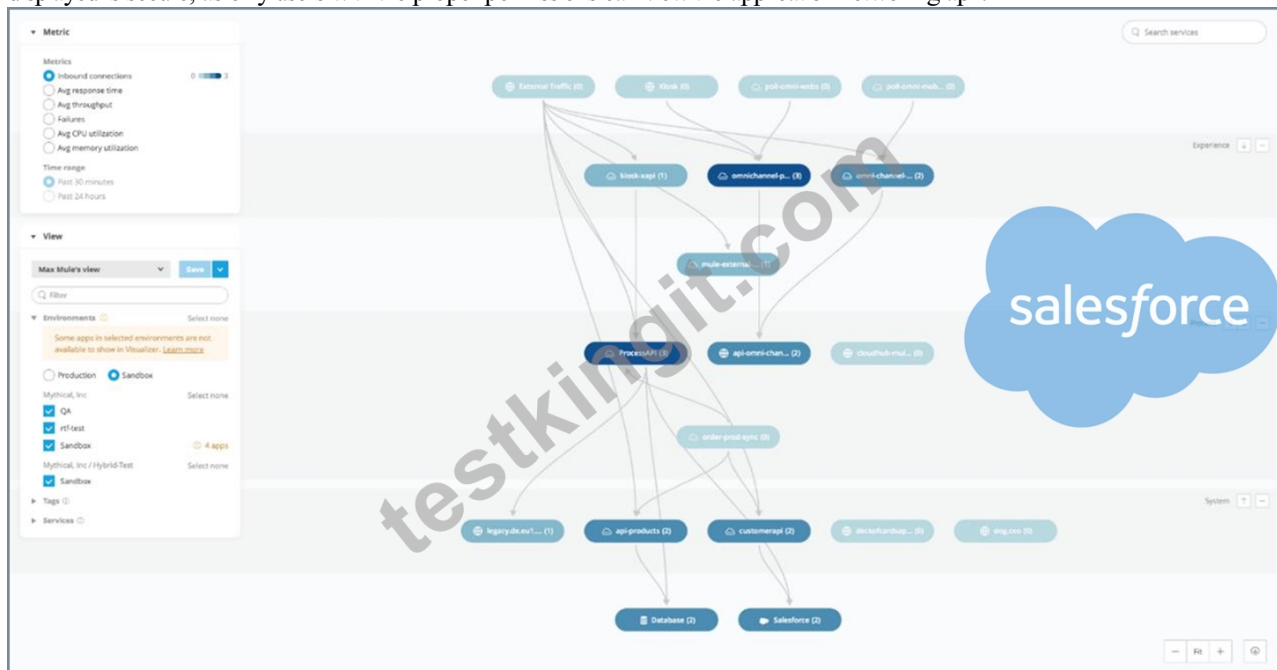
Metric

Metrics
Inbound connections 0 3
Avg response time
Avg throughput
Failures
Avg CPU utilization
Avg memory utilization
Time range
Past 30 minutes
Past 24 hours

View

Max Mule's view
Save
Filter
Environments
Select none
Some apps in selected environments are not available to show in Visualizer. Learn more
Production
Sandbox
Mythical, Inc
Select none
QA
rtf-test
Sandbox
4 apps
Mythical, Inc / Hybrid-Test
Select none
Sandbox
Tags
Services

Search services

External Traffic (0)
Kiosk (0)
poll-omni-webs (0)
poll-omni-mob... (0)
Experience
kiosk-xapi (1)
omnichannel-p... (3)
omni-channel-... (2)
mule-external-... (1)
ProcessAPI (3)
api-omni-chan... (2)
cloudhub-mul... (0)
order-prod-sync (0)
System
legacy.de.eu1.... (1)
api-products (2)
customerapi (2)
dectofcardsap... (0)
dog.ceo (0)
Database (2)
Salesforce (2)
Fit

salesforce

testkingit.com